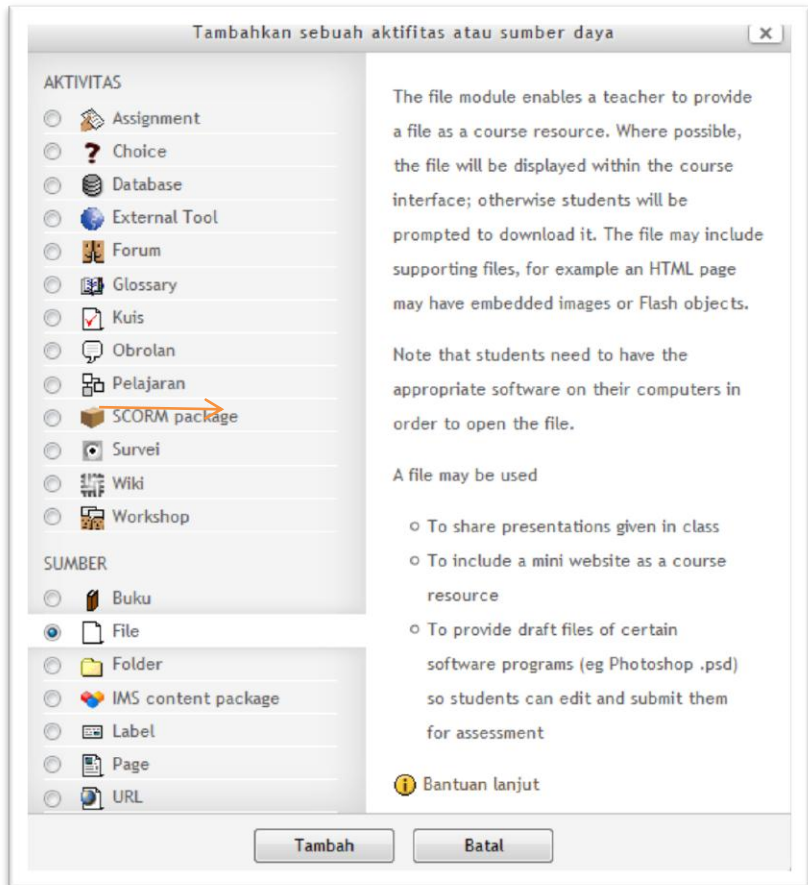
Tambahkan sebuah aktifitas atau sumber daya

x

AKTIVITAS

Assignment

Choice

Database

External Tool

Forum

Glossary

Kuis

Obrolan

Pelajaran

SCORM package

Survei

Wiki

Workshop

SUMBER

Buku

File

Folder

IMS content package

Label

Page

URL

The file module enables a teacher to provide a file as a course resource. Where possible, the file will be displayed within the course interface; otherwise students will be prompted to download it. The file may include supporting files, for example an HTML page may have embedded images or Flash objects.

Note that students need to have the appropriate software on their computers in order to open the file.

A file may be used

- To share presentations given in class
- To include a mini website as a course resource
- To provide draft files of certain software programs (eg Photoshop .psd) so students can edit and submit them for assessment

Bantuan lanjut

Tambah

Batal